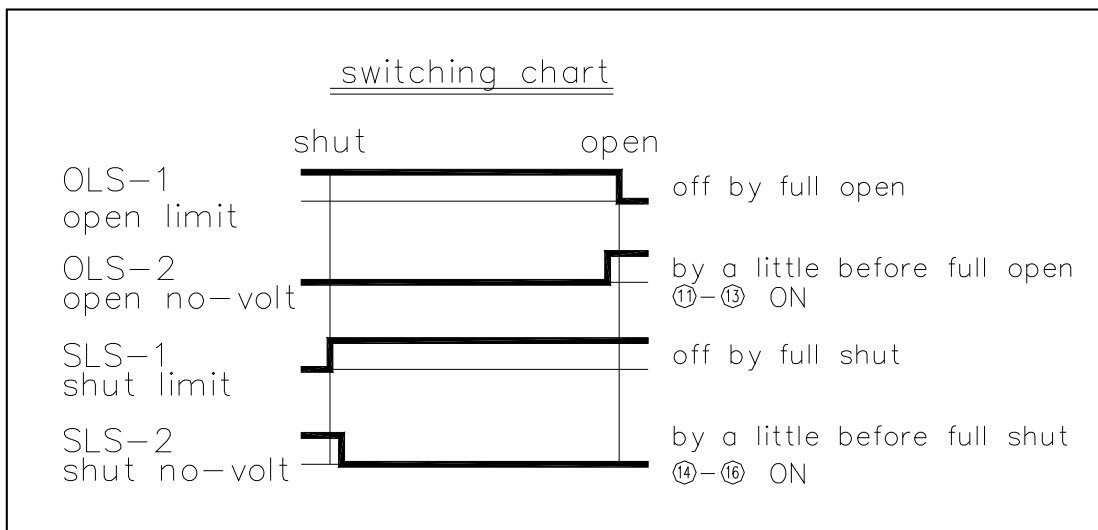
switching chart

shut

open

OLS−1
open limit

off by full open

OLS−2
open no−volt

by a little before full open
⑪−⑬ ON

SLS−1
shut limit

off by full shut

SLS−2
shut no−volt

by a little before full shut
⑭−⑯ ON